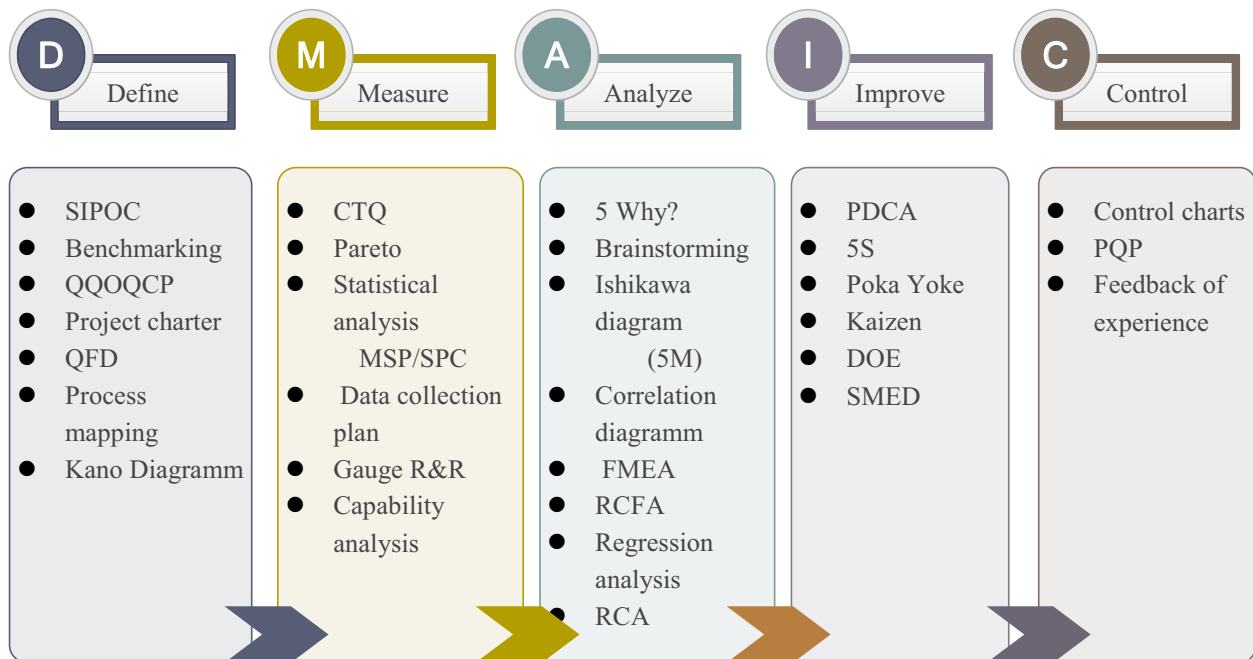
D
Define

M
Measure

A
Analyze

I
Improve

C
Control

- SIPOC
- Benchmarking
- QQOQCP
- Project charter
- QFD
- Process mapping
- Kano Diagramm

- CTQ
- Pareto
- Statistical analysis MSP/SPC
- Data collection plan
- Gauge R&R
- Capability analysis

- 5 Why?
- Brainstorming
- Ishikawa diagram (5M)
- Correlation diagramm
- FMEA
- RCFA
- Regression analysis
- RCA

- PDCA
- 5S
- Poka Yoke
- Kaizen
- DOE
- SMED

- Control charts
- PQP
- Feedback of experience